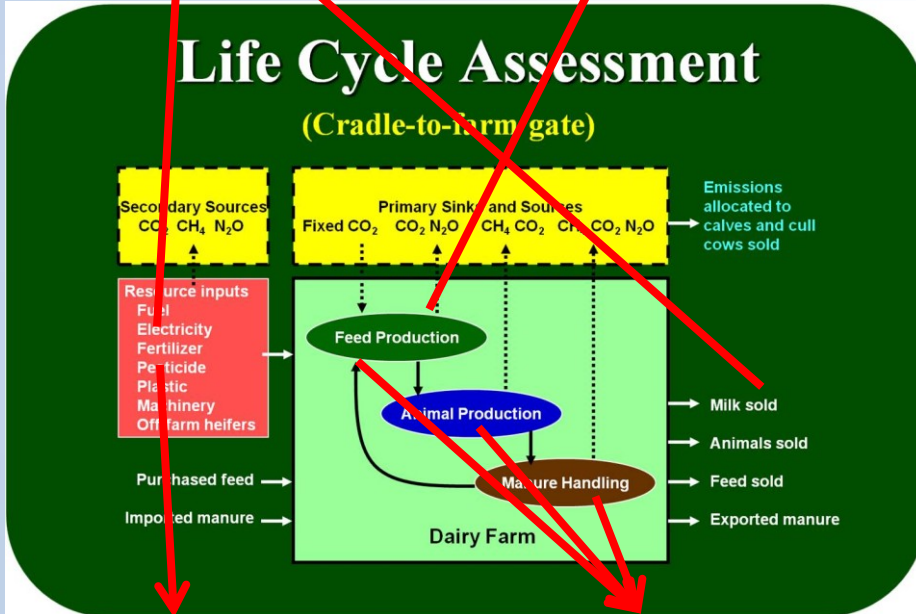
Life Cycle Assessment

(Cradle-to-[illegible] gate)

Secondary Sources
$CO_2$ $CH_4$ $N_2O$

Primary Sinks and Sources
Fixed $CO_2$ $CO_2$ $N_2O$ $CH_4$ $CO_2$ $CH_4$ $CO_2$ $N_2O$

Emissions allocated to calves and cull cows sold

Resource inputs
Fuel
Electricity
Fertilizer
Pesticide
Plastic
Machinery
Off farm heifers

Feed Production

Animal Production

Manure Handling

Purchased feed

Imported manure

Dairy Farm

Milk sold

Animals sold

Feed sold

Exported manure